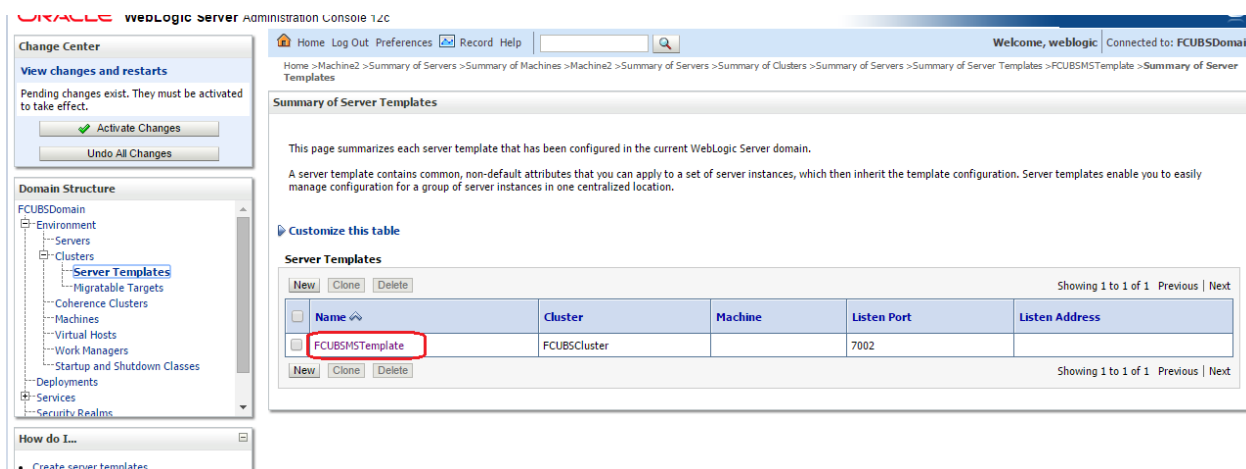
ORACLE WebLogic Server Administration Console 12c

Change Center

View changes and restarts

Pending changes exist. They must be activated to take effect.

Activate Changes

Undo All Changes

Domain Structure

FCUBSDomain
Environment
Servers
Clusters
Server Templates
Migratable Targets
Coherence Clusters
Machines
Virtual Hosts
Work Managers
Startup and Shutdown Classes
Deployments
Services
Security Realms

How do I...

Create server templates

Home Log Out Preferences Record Help

Welcome, weblogic | Connected to: FCUBSDomai

Home >Machine2 >Summary of Servers >Summary of Machines >Machine2 >Summary of Servers >Summary of Clusters >Summary of Servers >Summary of Server Templates >FCUBSMSTemplate >Summary of Server Templates

Summary of Server Templates

This page summarizes each server template that has been configured in the current WebLogic Server domain.

A server template contains common, non-default attributes that you can apply to a set of server instances, which then inherit the template configuration. Server templates enable you to easily manage configuration for a group of server instances in one centralized location.

Customize this table

Server Templates

New Clone Delete

Showing 1 to 1 of 1 Previous | Next

| | Name | Cluster | Machine | Listen Port | Listen Address |
|---|---|---|---|---|---|
| | FCUBSMSTemplate | FCUBSCluster | | 7002 | |

New Clone Delete

Showing 1 to 1 of 1 Previous | Next